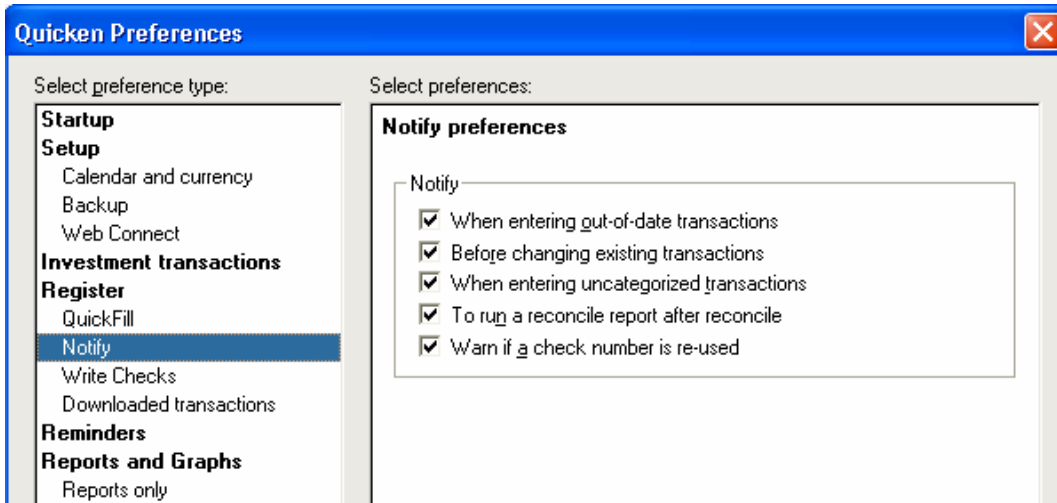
Quicken Preferences

Select preference type:

Startup
Setup
Calendar and currency
Backup
Web Connect
Investment transactions
Register
QuickFill
Notify
Write Checks
Downloaded transactions
Reminders
Reports and Graphs
Reports only

Select preferences:

Notify preferences

Notify
When entering out-of-date transactions
Before changing existing transactions
When entering uncategorized transactions
To run a reconcile report after reconcile
Warn if a check number is re-used